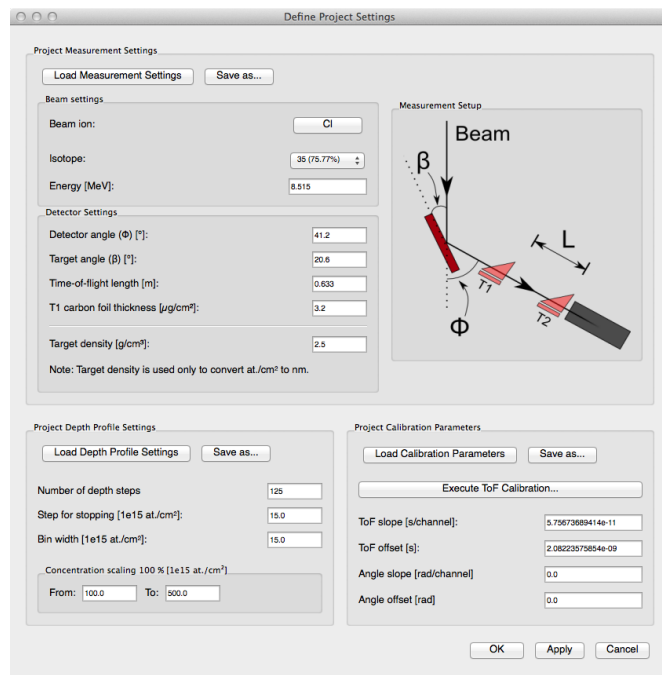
Define Project Settings

Project Measurement Settings

Load Measurement Settings

Save as...

Beam settings

Beam ion:

Cl

Isotope:

35 (75.77%)

Energy [MeV]:

8.515

Detector Settings

Detector angle (Φ) [°]:

41.2

Target angle (β) [°]:

20.6

Time-of-flight length [m]:

0.633

T1 carbon foil thickness [μg/cm²]:

3.2

Target density [g/cm³]:

2.5

Note: Target density is used only to convert at./cm² to nm.

Measurement Setup

Beam

β

L

T1

T2

Φ

Project Depth Profile Settings

Load Depth Profile Settings

Save as...

Number of depth steps

125

Step for stopping [1e15 at./cm²]:

15.0

Bin width [1e15 at./cm²]:

15.0

Concentration scaling 100 % [1e15 at./cm²]

From:

100.0

To:

500.0

Project Calibration Parameters

Load Calibration Parameters

Save as...

Execute ToF Calibration...

ToF slope [s/channel]:

5.75673689414e-11

ToF offset [s]:

2.08223575854e-09

Angle slope [rad/channel]

0.0

Angle offset [rad]

0.0

OK

Apply

Cancel